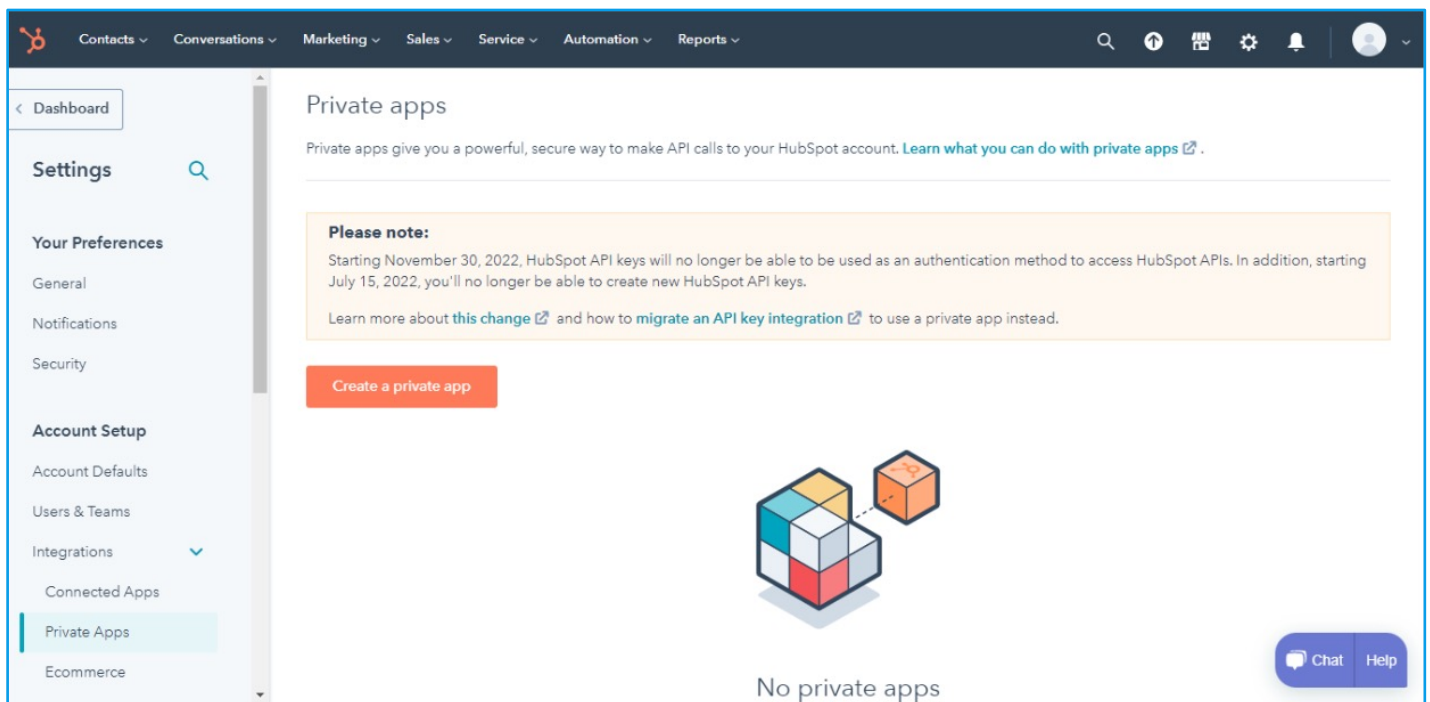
Contacts Conversations Marketing Sales Service Automation Reports

Dashboard

Settings

Your Preferences

General

Notifications

Security

Account Setup

Account Defaults

Users & Teams

Integrations

Connected Apps

Private Apps

Ecommerce

Private apps

Private apps give you a powerful, secure way to make API calls to your HubSpot account. Learn what you can do with private apps .

Please note:

Starting November 30, 2022, HubSpot API keys will no longer be able to be used as an authentication method to access HubSpot APIs. In addition, starting July 15, 2022, you'll no longer be able to create new HubSpot API keys.

Learn more about this change and how to migrate an API key integration to use a private app instead.

Create a private app

No private apps

Chat Help